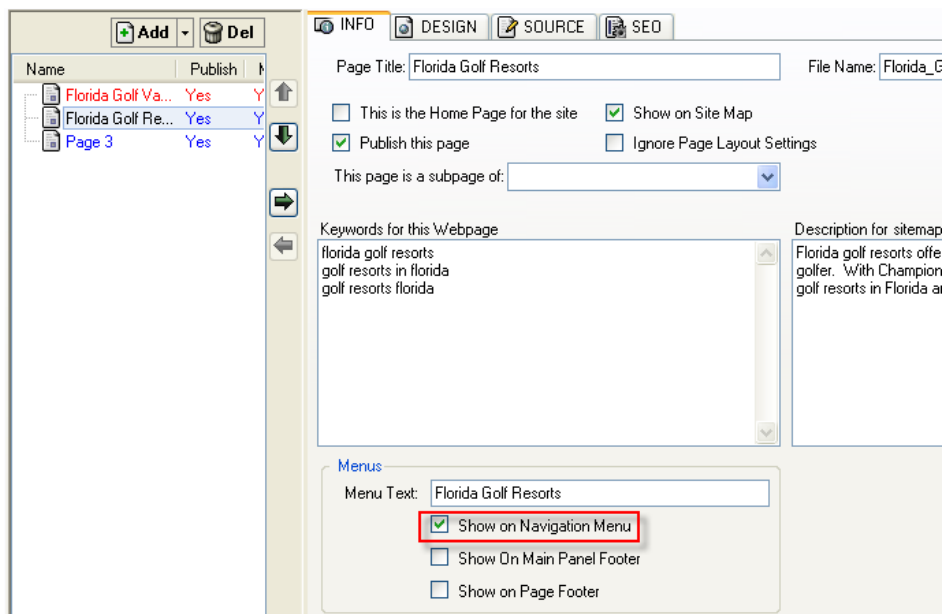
Add Del

| Name | Publish | N |
|---|---|---|
| Florida Golf Va... | Yes | Y |
| Florida Golf Re... | Yes | Y |
| Page 3 | Yes | Y |

INFO DESIGN SOURCE SEO

Page Title: Florida Golf Resorts

File Name: Florida_G

This is the Home Page for the site

Show on Site Map

Publish this page

Ignore Page Layout Settings

This page is a subpage of:

Keywords for this Webpage

florida golf resorts
golf resorts in florida
golf resorts florida

Description for sitemap

Florida golf resorts offe
golfer. With Champion
golf resorts in Florida ar

Menus

Menu Text: Florida Golf Resorts

Show on Navigation Menu

Show On Main Panel Footer

Show on Page Footer